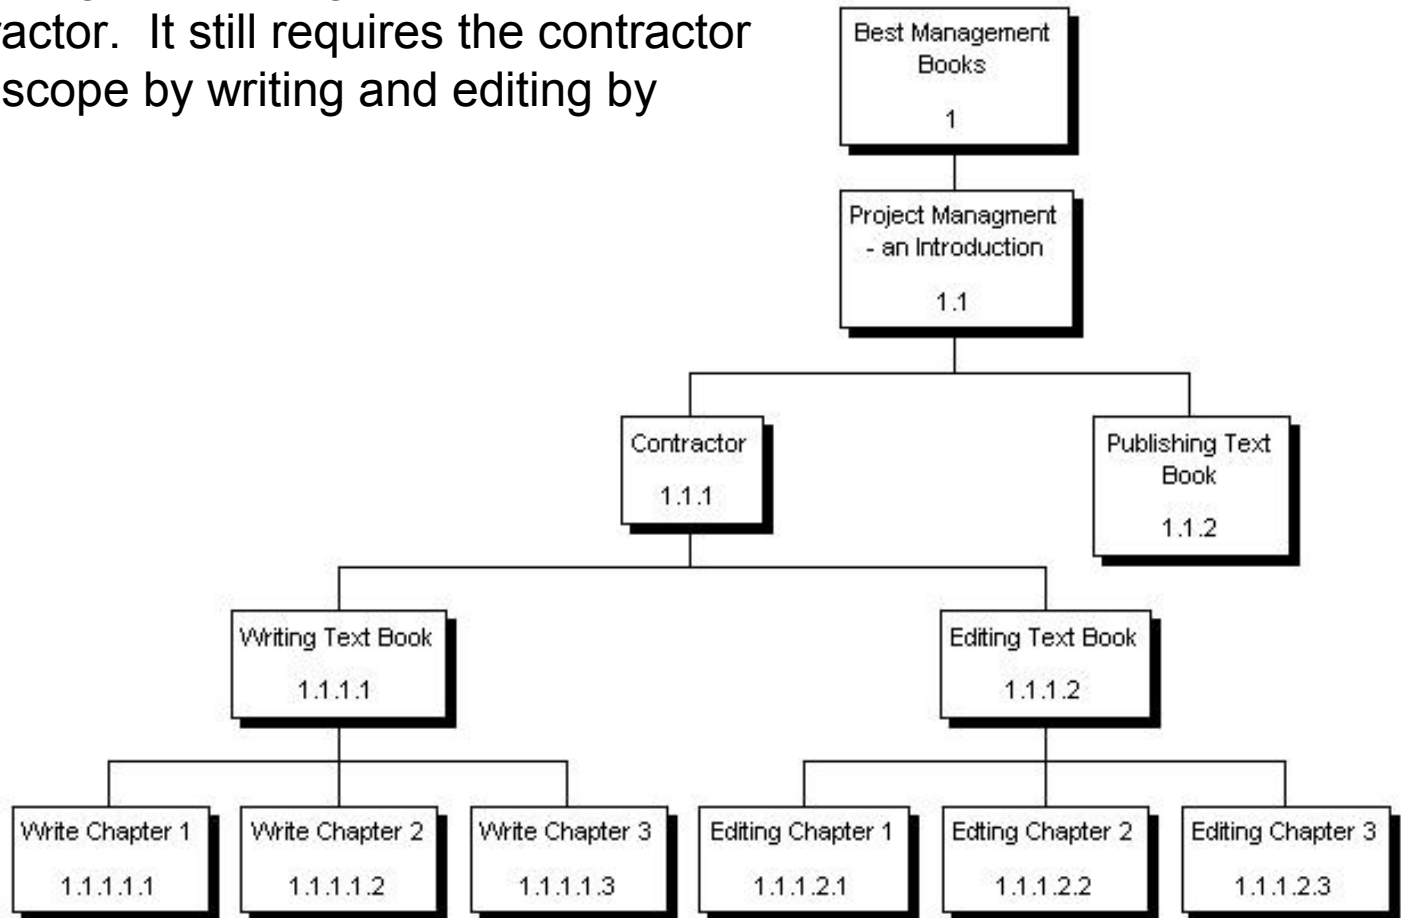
ractor. It still requires the contractor scope by writing and editing by

Best Management Books
1

Project Managment - an Introduction
1.1

Contractor
1.1.1

Publishing Text Book
1.1.2

Writing Text Book
1.1.1.1

Editing Text Book
1.1.1.2

Write Chapter 1
1.1.1.1.1

Write Chapter 2
1.1.1.1.2

Write Chapter 3
1.1.1.1.3

Editing Chapter 1
1.1.1.2.1

Edting Chapter 2
1.1.1.2.2

Editing Chapter 3
1.1.1.2.3